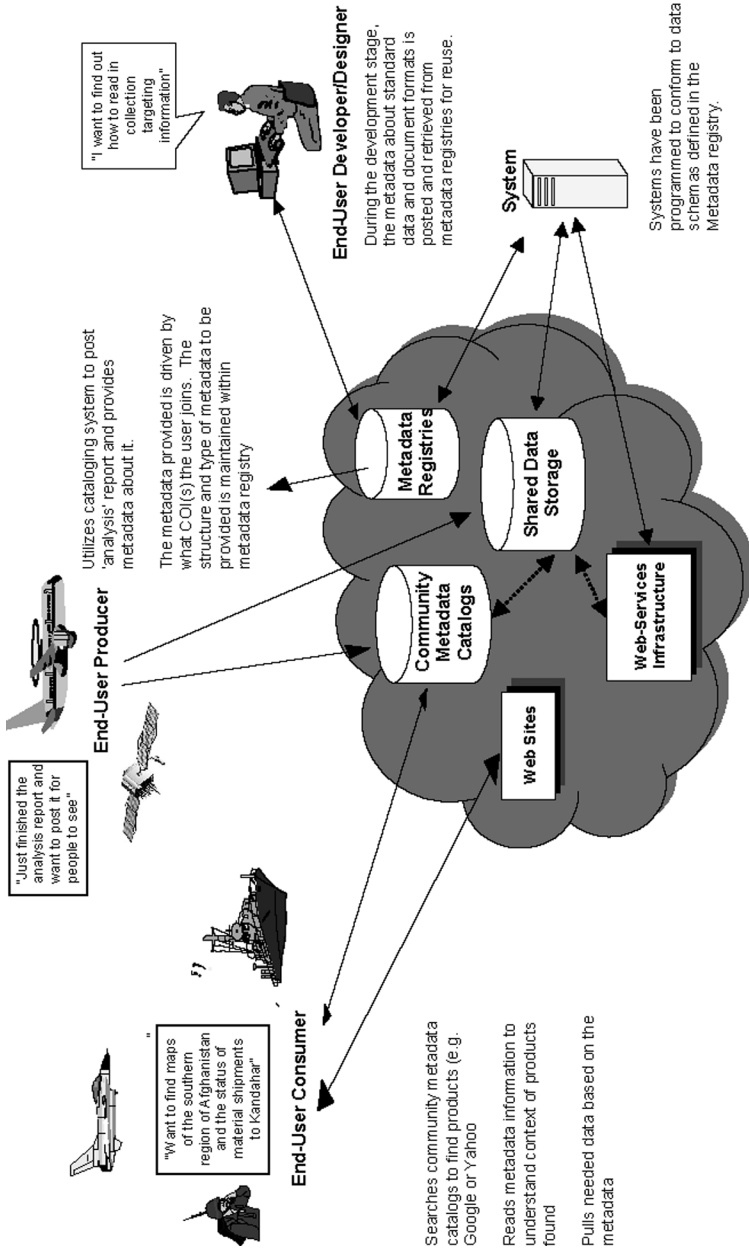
"Want to find maps of the southern region of Afghanistan and the status of material shipments to Kandahar"

End-User Consumer

Searches community metadata catalogs to find products (e.g. Google or Yahoo

Reads metadata information to understand context of products found

Pulls needed data based on the metadata

"Just finished the analysis report and want to post it for people to see"

End-User Producer

Utilizes cataloging system to post 'analysis' report and provides metadata about it.

The metadata provided is driven by what COI(s) the user joins. The structure and type of metadata to be provided is maintained within metadata registry

Web Sites

Community Metadata Catalogs

Shared Data Storage

Metadata Registries

Web-Services Infrastructure

"I want to find out how to read in collection targeting information"

End-User Developer/Designer

During the development stage, the metadata about standard data and document formats is posted and retrieved from metadata registries for reuse.

System

Systems have been programmed to conform to data schemas as defined in the Metadata registry.